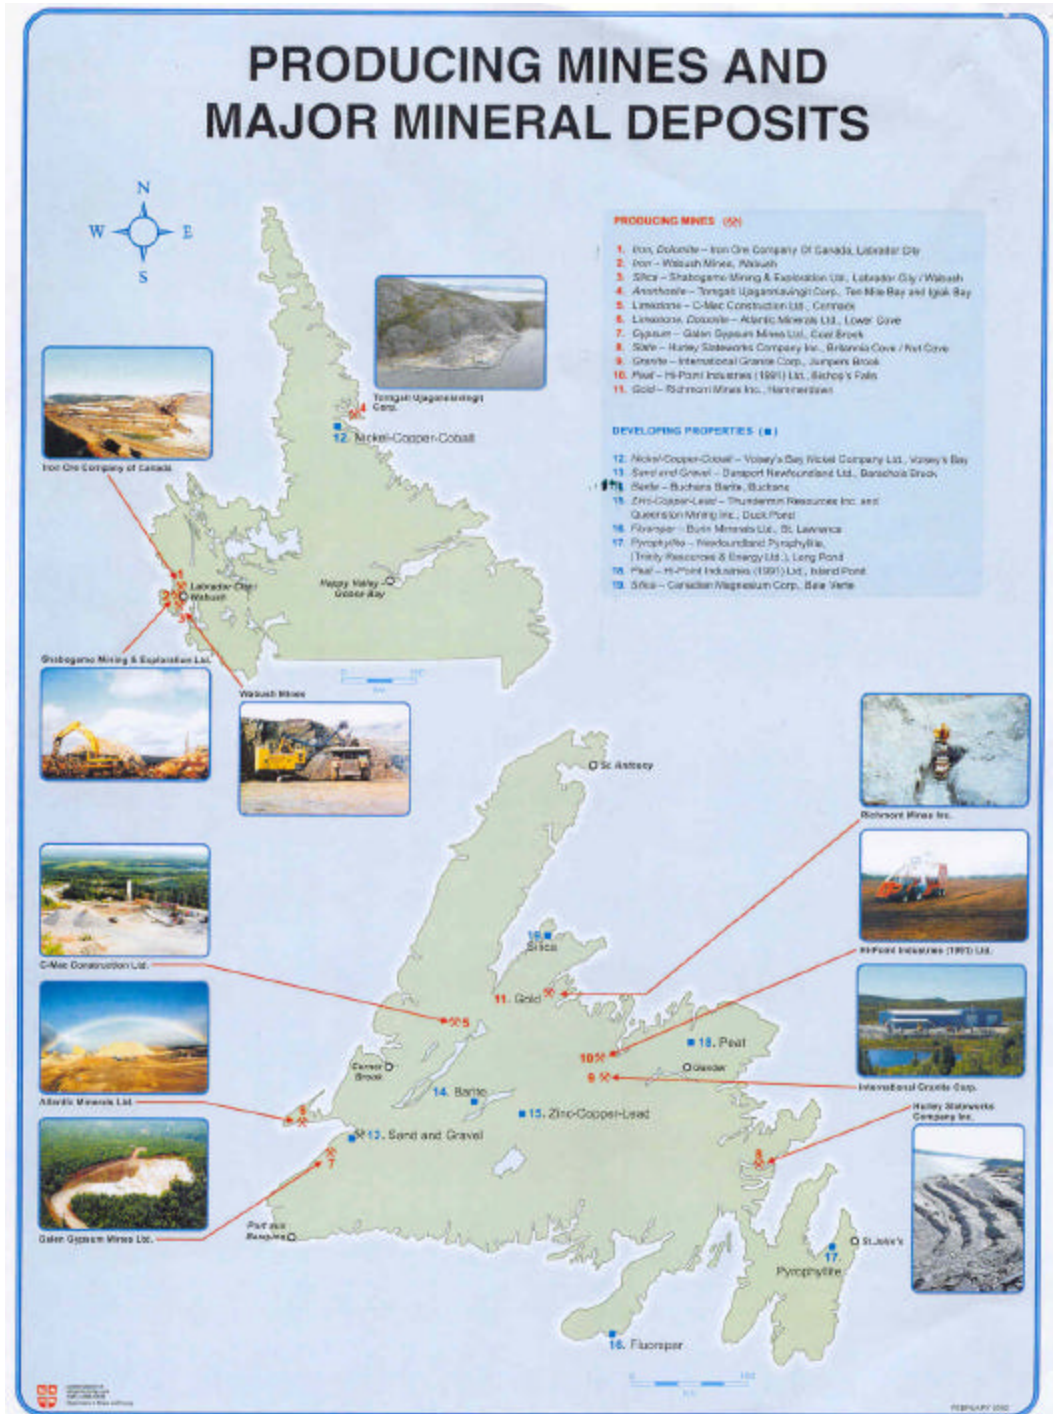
PRODUCING MINES AND MAJOR MINERAL DEPOSITS

N
W E
S

PRODUCING MINES

1. Iron, Dolomite – Iron Ore Company Of Canada, Labrador City
2. Iron – Wabush Mines, Wabush
3. Silica – Shabogamo Mining & Exploration Ltd., Labrador City / Wabush
4. Anorthosite – Torngait Ujaganniavingit Corp., Ten Mile Bay and Igiak Bay
5. Limestone – C-Mac Construction Ltd., Corner Brook
6. Limestone, Dolomite – Atlantic Minerals Ltd., Lower Cove
7. Gypsum – Galen Gypsum Mines Ltd., Coal Brook
8. Slate – Hurley Slateworks Company Inc., Britannia Cove / Nut Cove
9. Granite – International Granite Corp., Jumpers Brook
10. Peat – Hi-Point Industries (1991) Ltd., Bishop's Falls
11. Gold – Richmont Mines Inc., Hammerdown

DEVELOPING PROPERTIES

12. Nickel-Copper-Cobalt – Voisey's Bay Nickel Company Ltd., Voisey's Bay
13. Sand and Gravel – Dansport Newfoundland Ltd., Barachois Brook
14. Barite – Buchans Barite, Buchans
15. Zinc-Copper-Lead – Thundermin Resources Inc. and Queenston Mining Inc., Duck Pond
16. Fluorspar – Burin Minerals Ltd., St. Lawrence
17. Pyrophyllite – Newfoundland Pyrophyllite, (Trinity Resources & Energy Ltd.), Long Pond
18. Peat – Hi-Point Industries (1991) Ltd., Island Pond
19. Silica – Canadian Magnesium Corp., Baie Verte

Torngait Ujaganniavingit Corp.
4
12. Nickel-Copper-Cobalt
Iron Ore Company of Canada
1
2
3
Labrador City
Wabush
Happy Valley Goose Bay
Shabogamo Mining & Exploration Ltd.
Wabush Mines
St. Anthony
Richmont Mines Inc.
19 Silica
11. Gold
Hi-Point Industries (1991) Ltd.
18. Peat
10
9
Gander
International Granite Corp.
C-Mac Construction Ltd.
5
Corner Brook
14. Barite
15. Zinc-Copper-Lead
13. Sand and Gravel
Atlantic Minerals Ltd.
6
7
Hurley Slateworks Company Inc.
8
Galen Gypsum Mines Ltd.
Port aux Basques
17. Pyrophyllite
St. John's
16. Fluorspar
FEBRUARY 2002